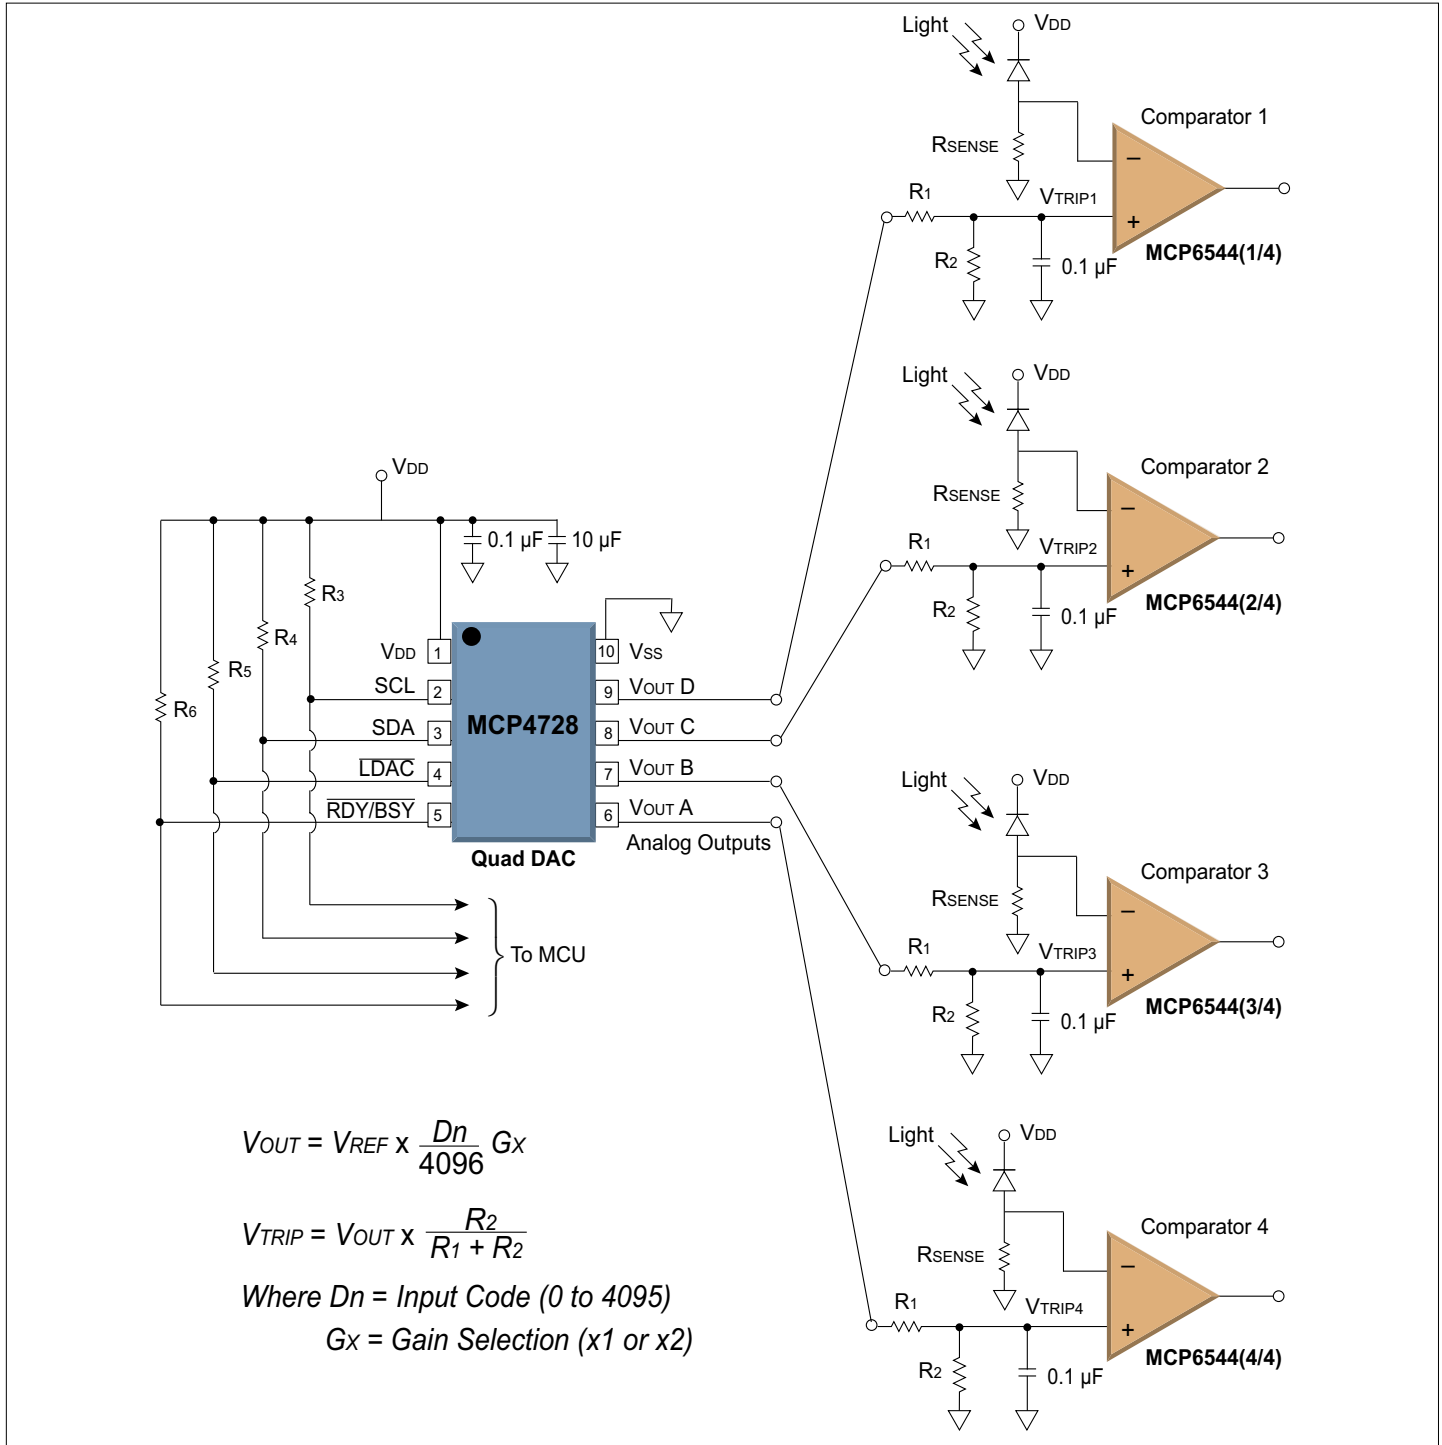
Light
VDD
Comparator 1
RSENSE
R1
VTRIP1
R2
0.1 µF
MCP6544(1/4)

Light
VDD
Comparator 2
RSENSE
R1
VTRIP2
R2
0.1 µF
MCP6544(2/4)

VDD
0.1 µF
10 µF
R3
R4
R5
R6
VDD 1
SCL 2
SDA 3
$\overline{LDAC}$ 4
$\overline{RDY/BSY}$ 5
MCP4728
Quad DAC
10 VSS
9 VOUT D
8 VOUT C
7 VOUT B
6 VOUT A
Analog Outputs
To MCU

Light
VDD
Comparator 3
RSENSE
R1
VTRIP3
R2
0.1 µF
MCP6544(3/4)

Light
VDD
Comparator 4
RSENSE
R1
VTRIP4
R2
0.1 µF
MCP6544(4/4)

$V_{OUT} = V_{REF} \times \frac{Dn}{4096} G_X$

$V_{TRIP} = V_{OUT} \times \frac{R_2}{R_1 + R_2}$

Where Dn = Input Code (0 to 4095)
Gx = Gain Selection (x1 or x2)